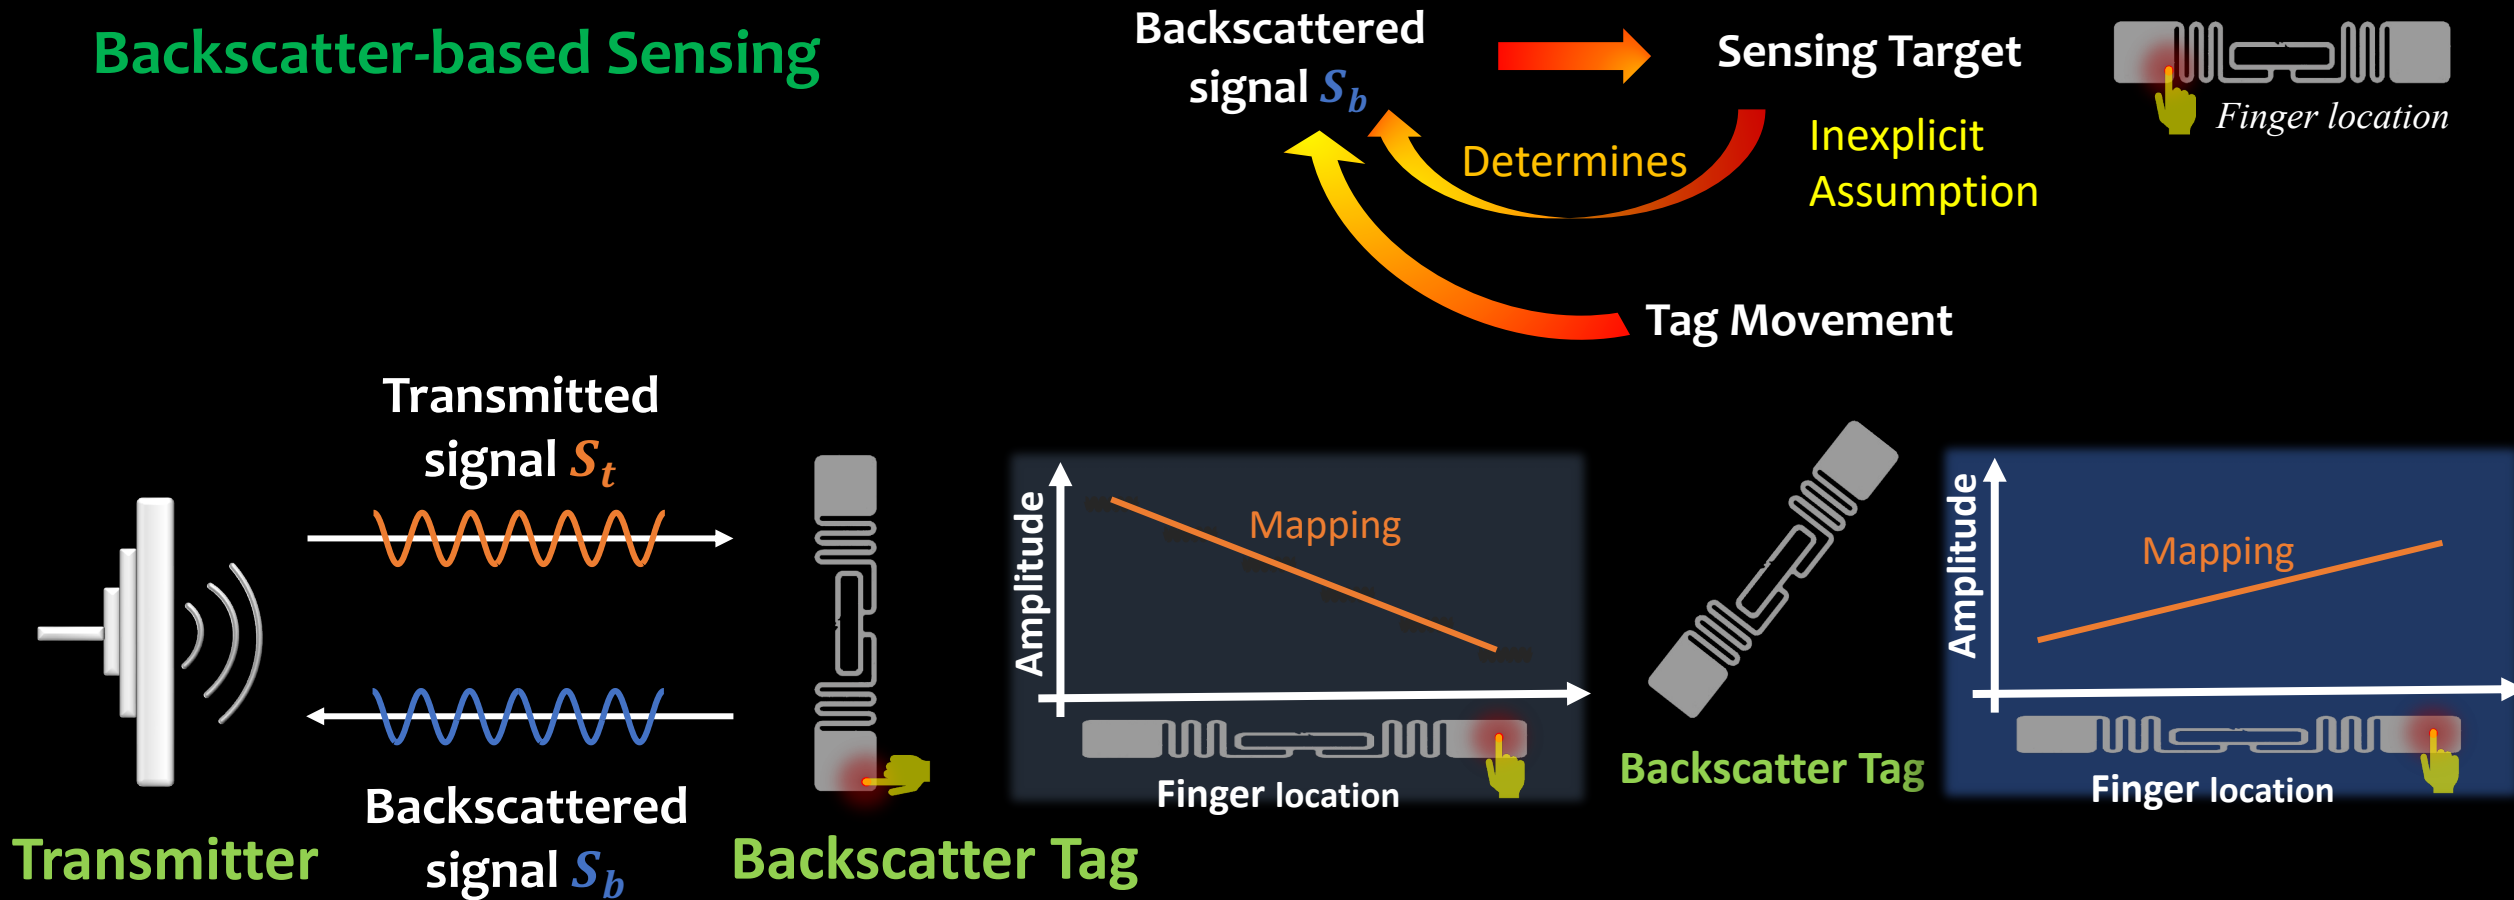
Backscatter-based Sensing

Backscattered signal $S_b$

Sensing Target

Finger location

Determines

Inexplicit Assumption

Tag Movement

Transmitted signal $S_t$

Amplitude

Mapping

Finger location

Backscatter Tag

Amplitude

Mapping

Finger location

Transmitter

Backscattered signal $S_b$

Backscatter Tag